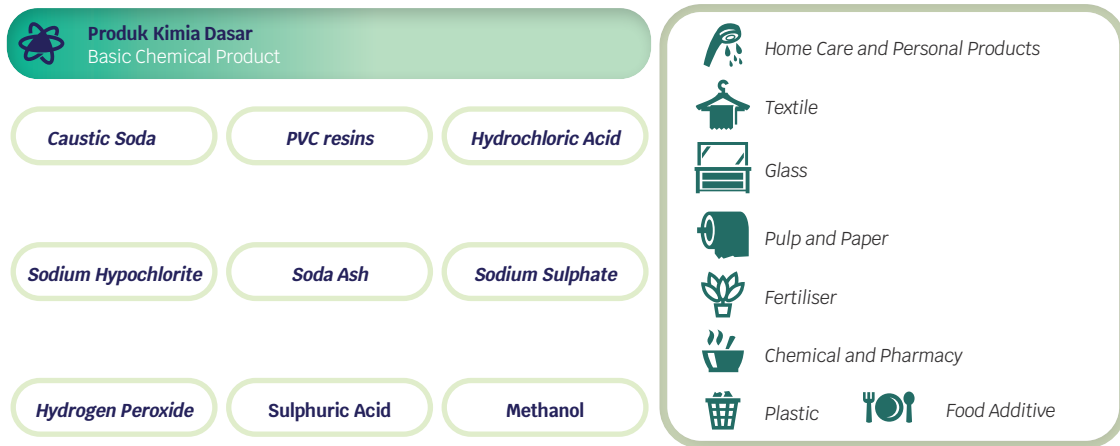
Produk Kimia Dasar
Basic Chemical Product

Caustic Soda

PVC resins

Hydrochloric Acid

Sodium Hypochlorite

Soda Ash

Sodium Sulphate

Hydrogen Peroxide

Sulphuric Acid

Methanol

Home Care and Personal Products

Textile

Glass

Pulp and Paper

Fertiliser

Chemical and Pharmacy

Plastic

Food Additive